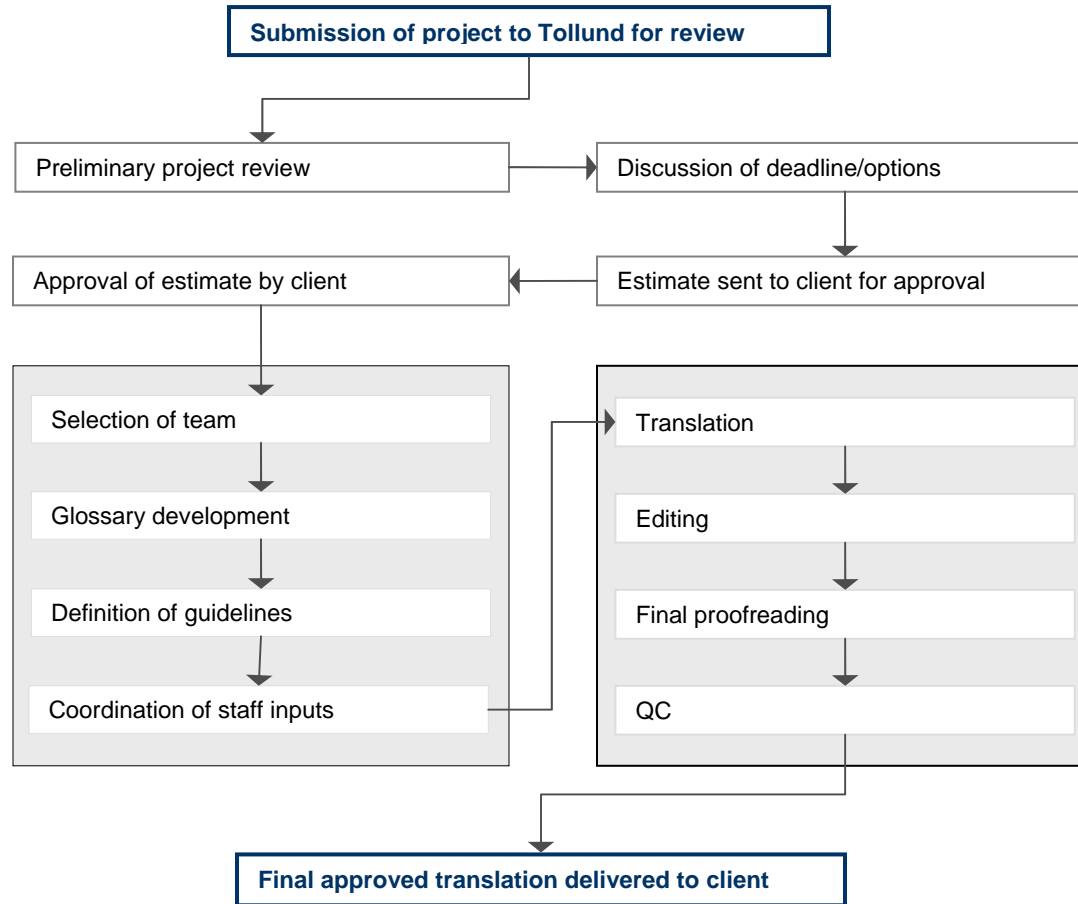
Submission of project to Tollund for review

Preliminary project review

Discussion of deadline/options

Estimate sent to client for approval

Approval of estimate by client

Selection of team

Glossary development

Definition of guidelines

Coordination of staff inputs

Translation

Editing

Final proofreading

QC

Final approved translation delivered to client